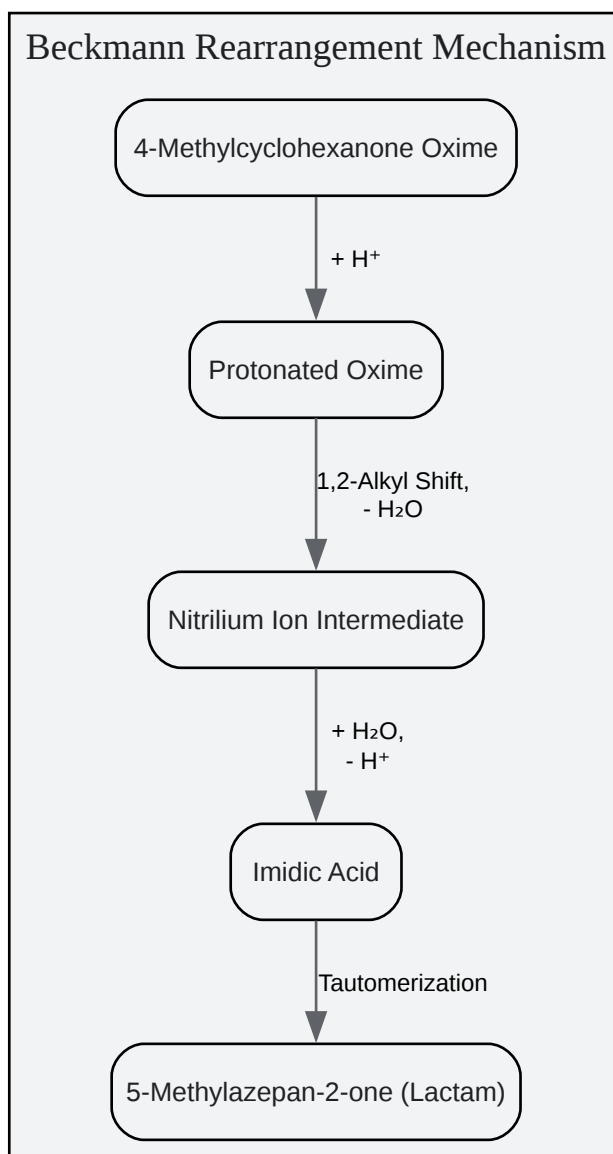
Beckmann Rearrangement Mechanism

4-Methylcyclohexanone Oxime

+ $H^+$

Protonated Oxime

1,2-Alkyl Shift,
- $H_2O$

Nitrilium Ion Intermediate

+ $H_2O$,
- $H^+$

Imidic Acid

Tautomerization

5-Methylazepan-2-one (Lactam)